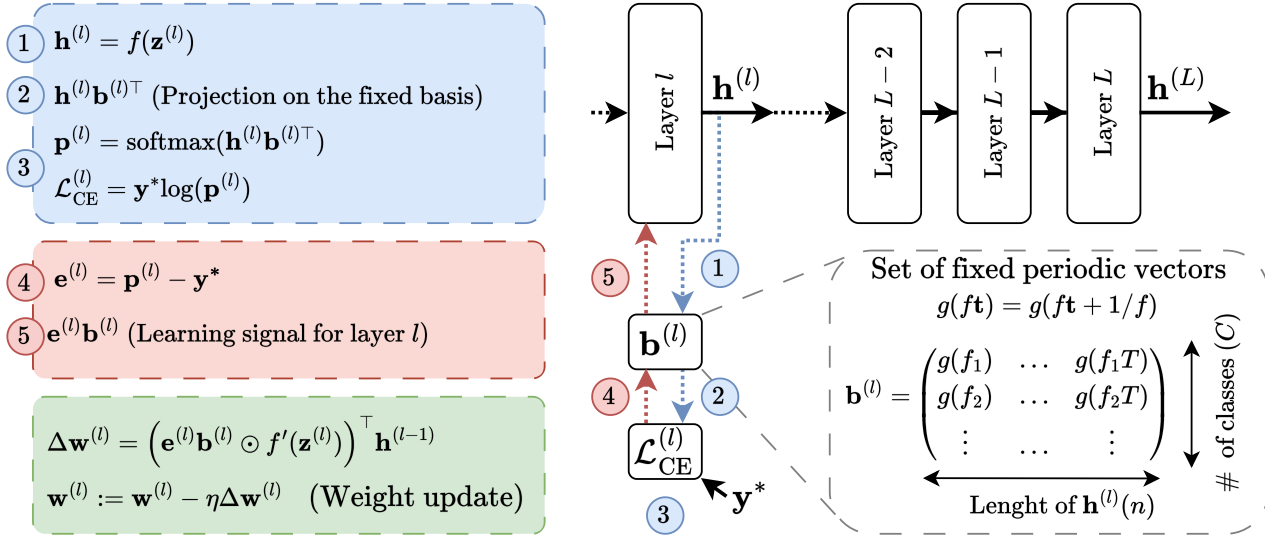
1 $\mathbf{h}^{(l)} = f(\mathbf{z}^{(l)})$

2 $\mathbf{h}^{(l)}\mathbf{b}^{(l)\top}$ (Projection on the fixed basis)

3 $\mathbf{p}^{(l)} = \text{softmax}(\mathbf{h}^{(l)}\mathbf{b}^{(l)\top})$

$\mathcal{L}_{\text{CE}}^{(l)} = \mathbf{y}^{*}\log(\mathbf{p}^{(l)})$

4 $\mathbf{e}^{(l)} = \mathbf{p}^{(l)} - \mathbf{y}^{*}$

5 $\mathbf{e}^{(l)}\mathbf{b}^{(l)}$ (Learning signal for layer $l$)

$\Delta\mathbf{w}^{(l)} = \left(\mathbf{e}^{(l)}\mathbf{b}^{(l)} \odot f'(\mathbf{z}^{(l)})\right)^{\top}\mathbf{h}^{(l-1)}$

$\mathbf{w}^{(l)} := \mathbf{w}^{(l)} - \eta\Delta\mathbf{w}^{(l)}$ (Weight update)

Layer $l$

$\mathbf{h}^{(l)}$

Layer $L-2$

Layer $L-1$

Layer $L$

$\mathbf{h}^{(L)}$

5

1

$\mathbf{b}^{(l)}$

4

2

$\mathcal{L}_{\text{CE}}^{(l)}$

$\mathbf{y}^{*}$

3

Set of fixed periodic vectors

$g(f\mathbf{t}) = g(f\mathbf{t} + 1/f)$

$\mathbf{b}^{(l)} = \begin{pmatrix} g(f_1) & \dots & g(f_1T) \\ g(f_2) & \dots & g(f_2T) \\ \vdots & \dots & \vdots \end{pmatrix}$

# of classes $(C)$

Lenght of $\mathbf{h}^{(l)}(n)$